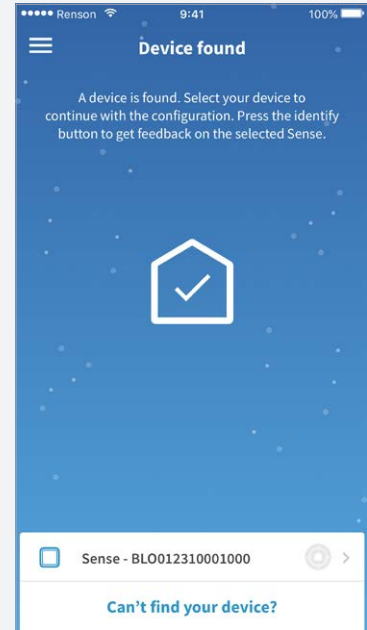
••••• Renson 9:41 100%

Device found

A device is found. Select your device to continue with the configuration. Press the identify button to get feedback on the selected Sense.

Sense - BLO012310001000

Can't find your device?